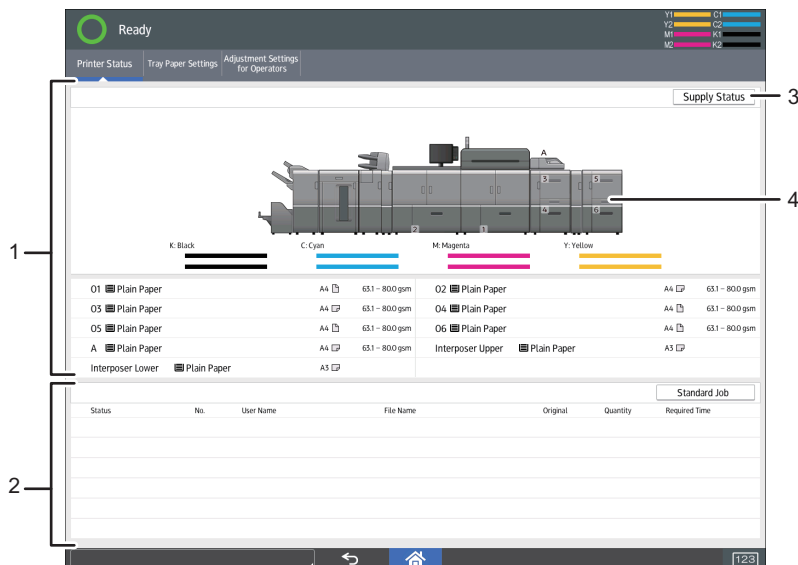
Ready

Y1 C1
Y2 C2
M1 K1
M2 K2

Printer Status | Tray Paper Settings | Adjustment Settings for Operators

Supply Status

3

A
3
4
5
6
2
1

4

1

K: Black
C: Cyan
M: Magenta
Y: Yellow

| | | | | | |
|---|---|---|---|---|---|
| 01 Plain Paper | A4 | 63.1 – 80.0 gsm | 02 Plain Paper | A4 | 63.1 – 80.0 gsm |
| 03 Plain Paper | A4 | 63.1 – 80.0 gsm | 04 Plain Paper | A4 | 63.1 – 80.0 gsm |
| 05 Plain Paper | A4 | 63.1 – 80.0 gsm | 06 Plain Paper | A4 | 63.1 – 80.0 gsm |
| A Plain Paper | A4 | 63.1 – 80.0 gsm | Interposer Upper Plain Paper | A3 | |
| Interposer Lower Plain Paper | A3 | | | | |

Standard Job

| Status | No. | User Name | File Name | Original | Quantity | Required Time |
|---|---|---|---|---|---|---|

2

123